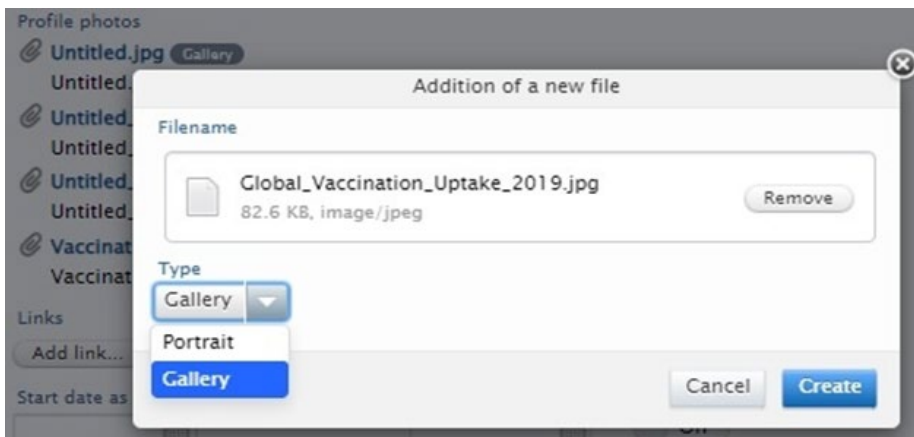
Profile photos
Untitled.jpg Gallery
Untitled.
Untitled_
Untitled_
Untitled_
Untitled_
Vaccinat
Vaccinat
Links
Add link...
Start date as

Addition of a new file
Filename
Global_Vaccination_Uptake_2019.jpg
82.6 KB, image/jpeg
Remove
Type
Gallery
Portrait
Gallery
Cancel
Create